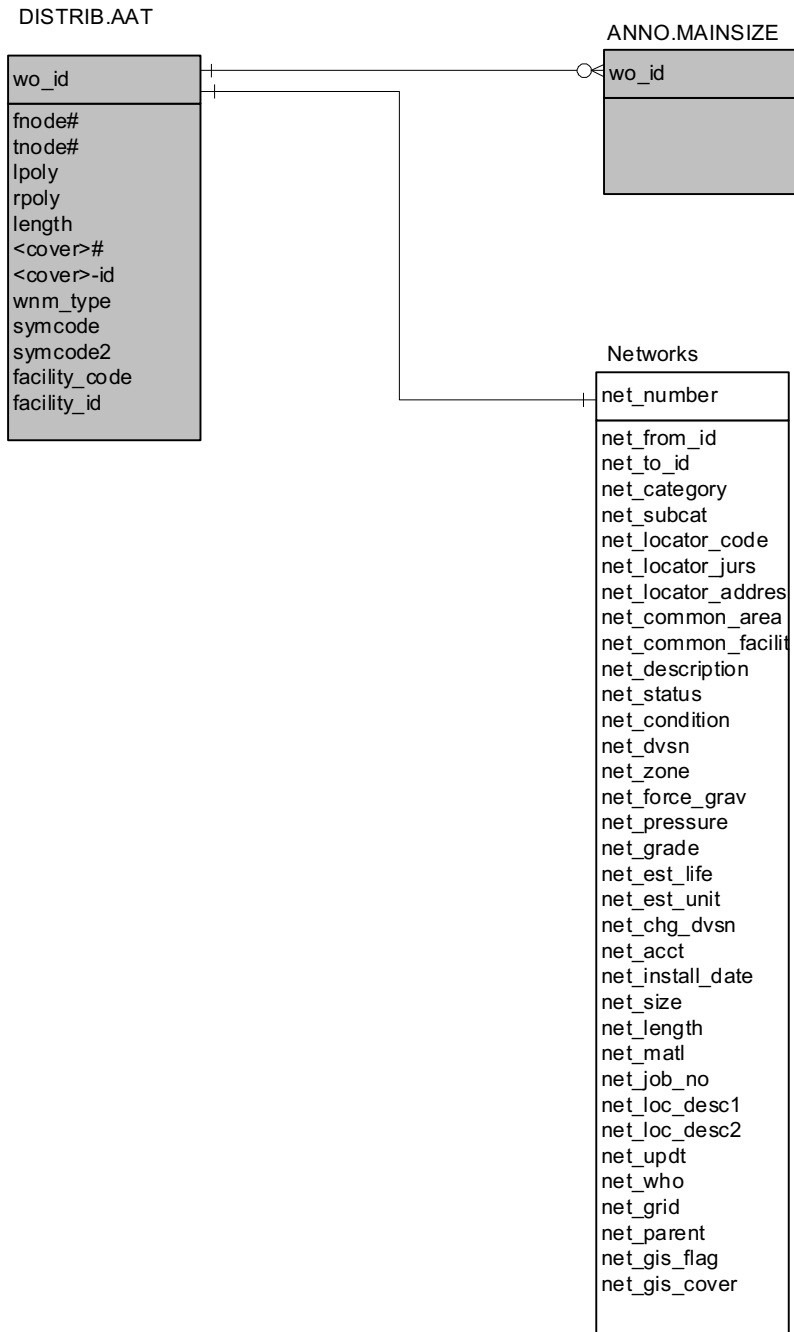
DISTRIB.AAT

wo_id

fnode#
tnode#
lpoly
rpoly
length
<cover>#
<cover>-id
wnm_type
symcode
symcode2
facility_code
facility_id

ANNO.MAINSIZE

wo_id

Networks

net_number

net_from_id
net_to_id
net_category
net_subcat
net_locator_code
net_locator_jurs
net_locator_addres
net_common_area
net_common_facilit
net_description
net_status
net_condition
net_dvsn
net_zone
net_force_grav
net_pressure
net_grade
net_est_life
net_est_unit
net_chg_dvsn
net_acct
net_install_date
net_size
net_length
net_matl
net_job_no
net_loc_desc1
net_loc_desc2
net_updt
net_who
net_grid
net_parent
net_gis_flag
net_gis_cover